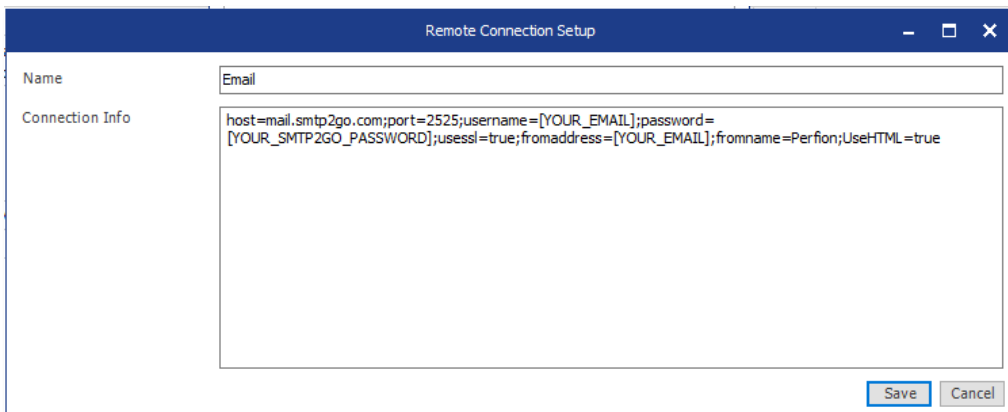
Remote Connection Setup

Name
Email

Connection Info
host=mail.smtp2go.com;port=2525;username=[YOUR_EMAIL];password=[YOUR_SMTP2GO_PASSWORD];usessl=true;fromaddress=[YOUR_EMAIL];fromname=Perfion;UseHTML=true

Save
Cancel